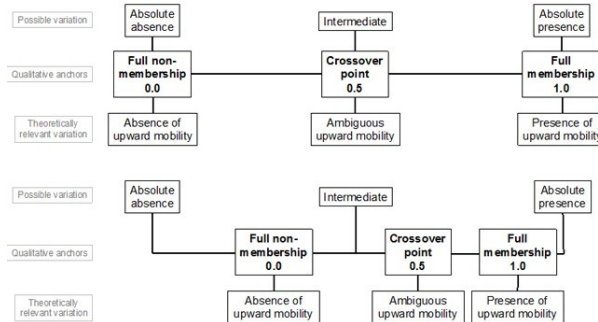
Possible variation

Absolute absence

Intermediate

Absolute presence

Qualitative anchors

Full non-membership
0.0

Crossover point
0.5

Full membership
1.0

Theoretically relevant variation

Absence of upward mobility

Ambiguous upward mobility

Presence of upward mobility

Possible variation

Absolute absence

Intermediate

Absolute presence

Qualitative anchors

Full non-membership
0.0

Crossover point
0.5

Full membership
1.0

Theoretically relevant variation

Absence of upward mobility

Ambiguous upward mobility

Presence of upward mobility